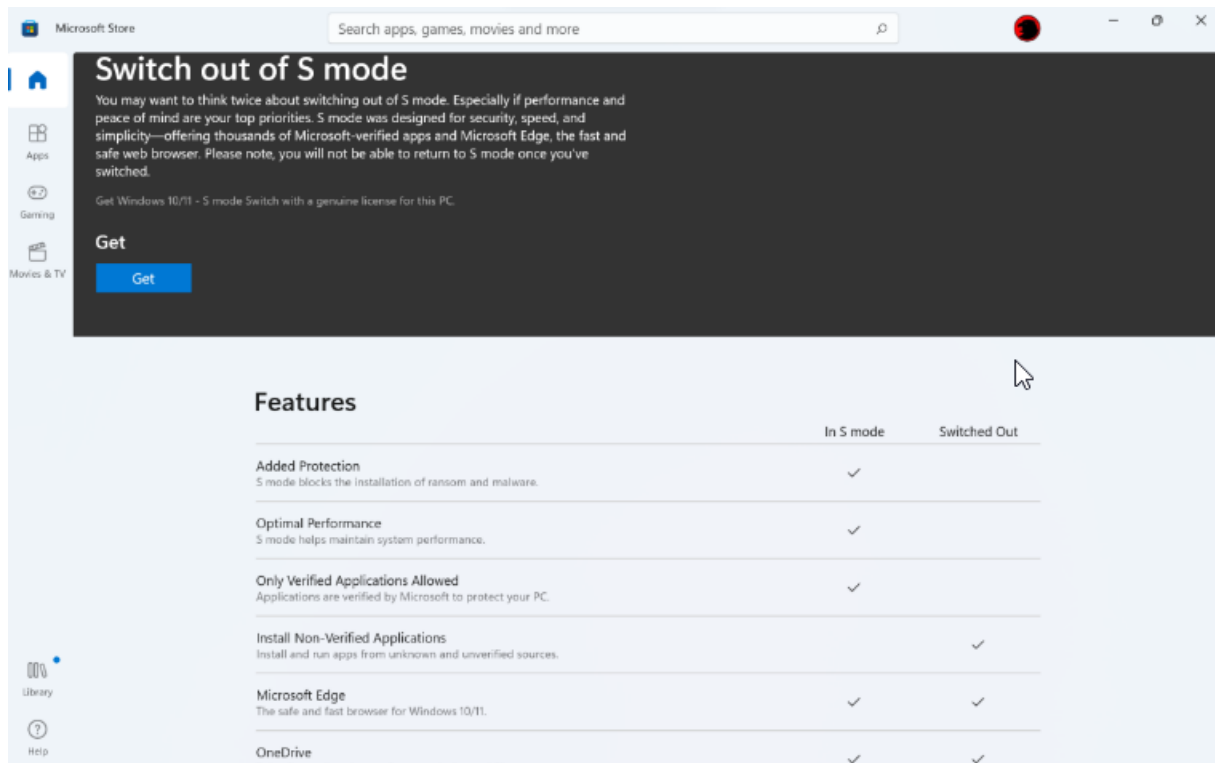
Microsoft Store

Search apps, games, movies and more

Apps

Gaming

Movies & TV

Library

Help

Switch out of S mode

You may want to think twice about switching out of S mode. Especially if performance and peace of mind are your top priorities. S mode was designed for security, speed, and simplicity—offering thousands of Microsoft-verified apps and Microsoft Edge, the fast and safe web browser. Please note, you will not be able to return to S mode once you've switched.

Get Windows 10/11 - S mode Switch with a genuine license for this PC.

Get

Get

Features

| | In S mode | Switched Out |
|---|---|---|
| Added Protection<br>S mode blocks the installation of ransom and malware. | ✓ | |
| Optimal Performance<br>S mode helps maintain system performance. | ✓ | |
| Only Verified Applications Allowed<br>Applications are verified by Microsoft to protect your PC. | ✓ | |
| Install Non-Verified Applications<br>Install and run apps from unknown and unverified sources. | | ✓ |
| Microsoft Edge<br>The safe and fast browser for Windows 10/11. | ✓ | ✓ |
| OneDrive | ✓ | ✓ |